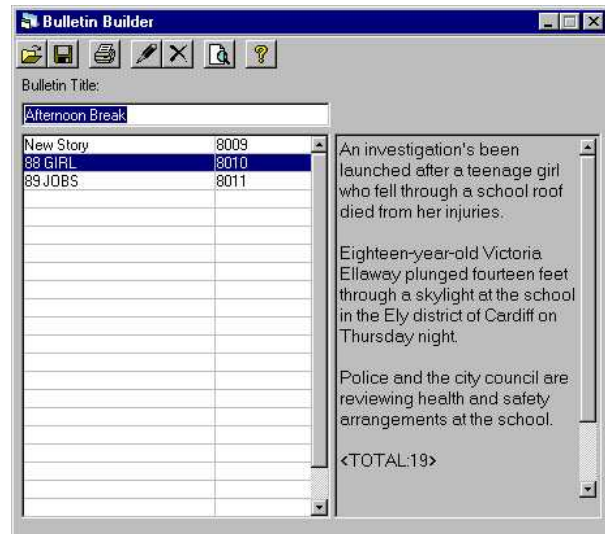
Bulletin Builder

Bulletin Title:

Afternoon Break

| | |
|---|---|
| New Story | 8009 |
| 88 GIRL | 8010 |
| 89 JOBS | 8011 |

An investigation's been launched after a teenage girl who fell through a school roof died from her injuries.

Eighteen-year-old Victoria Ellaway plunged fourteen feet through a skylight at the school in the Ely district of Cardiff on Thursday night.

Police and the city council are reviewing health and safety arrangements at the school.

<TOTAL:19>